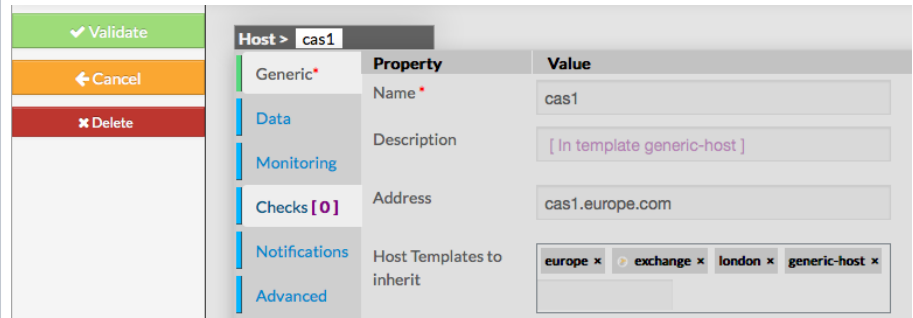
✔ Validate

← Cancel

✖ Delete

Host > cas1

Generic*

Data

Monitoring

Checks [0]

Notifications

Advanced

| Property | Value |
|---|---|
| Name * | cas1 |
| Description | [ In template generic-host ] |
| Address | cas1.europe.com |
| Host Templates to inherit | europe × exchange × london × generic-host × |